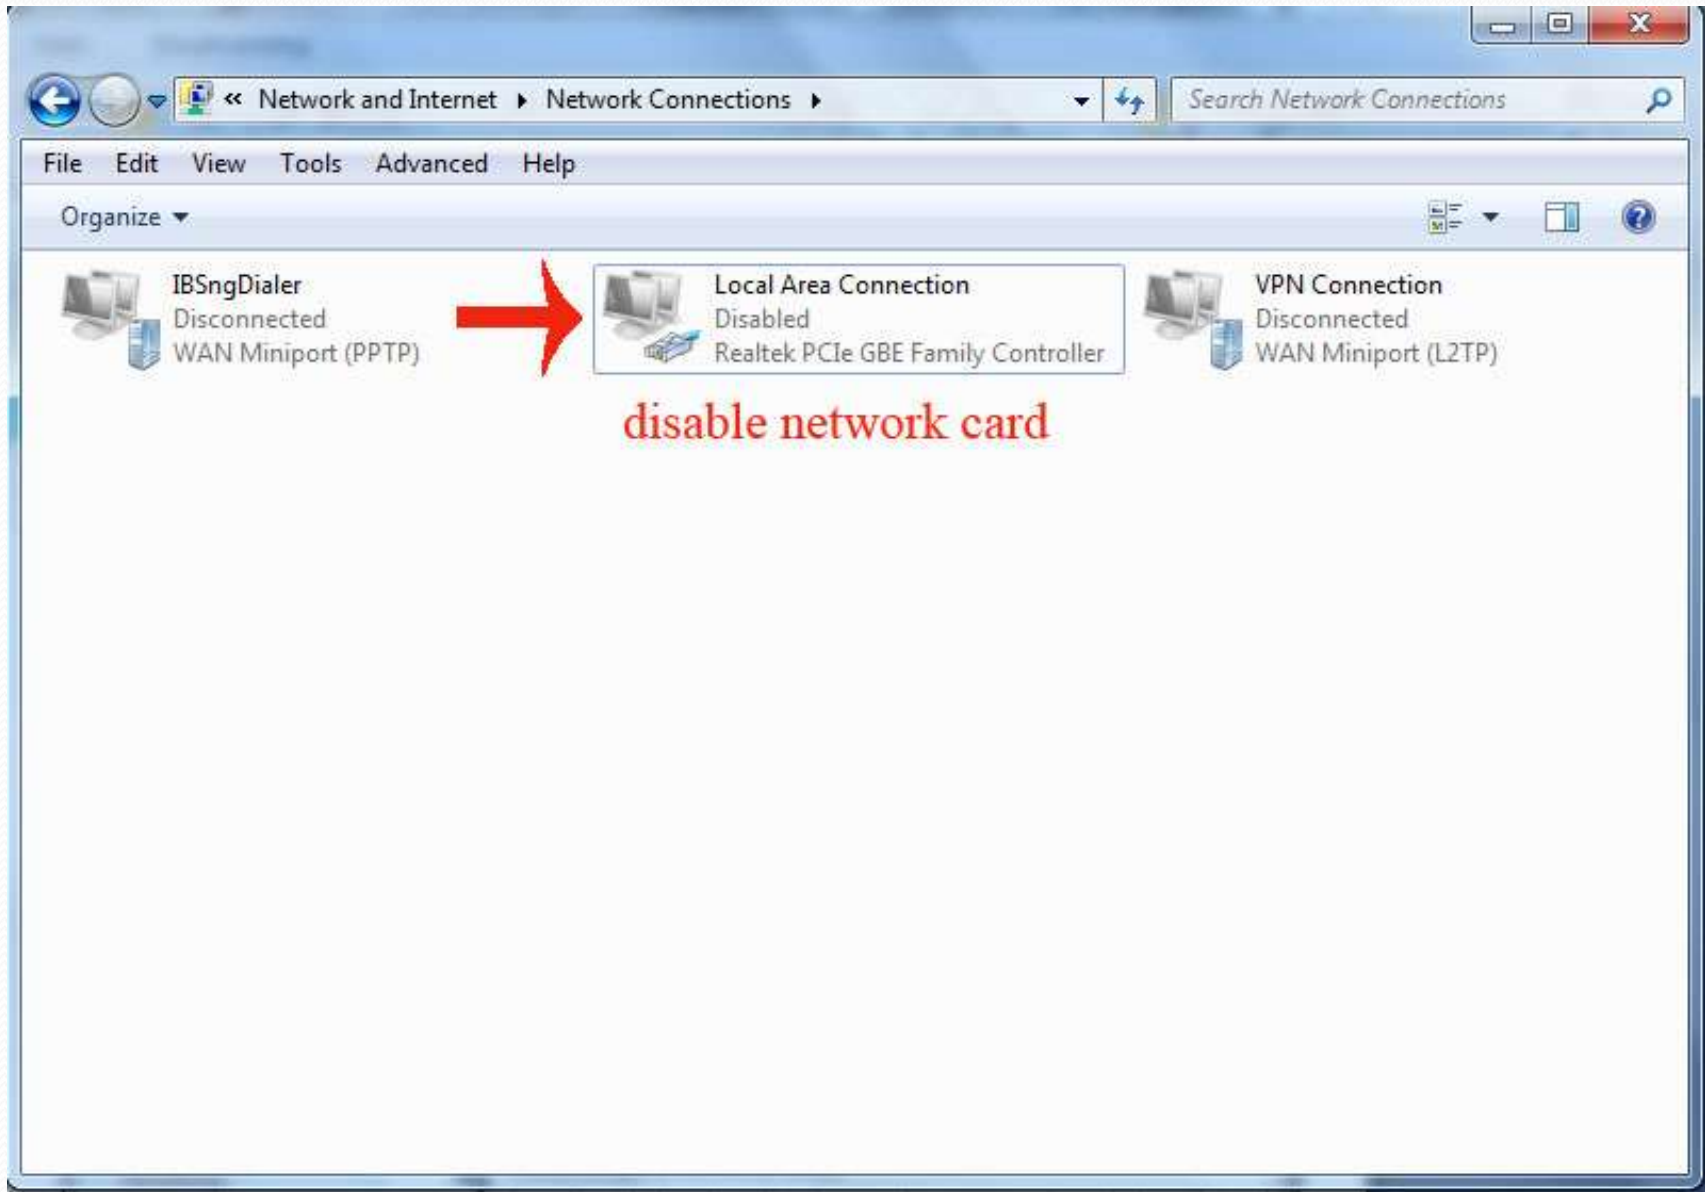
« Network and Internet ▸ Network Connections ▸

Search Network Connections

File Edit View Tools Advanced Help

Organize ▾

IBSngDialer
Disconnected
WAN Miniport (PPTP)

Local Area Connection
Disabled
Realtek PCIe GBE Family Controller

VPN Connection
Disconnected
WAN Miniport (L2TP)

disable network card